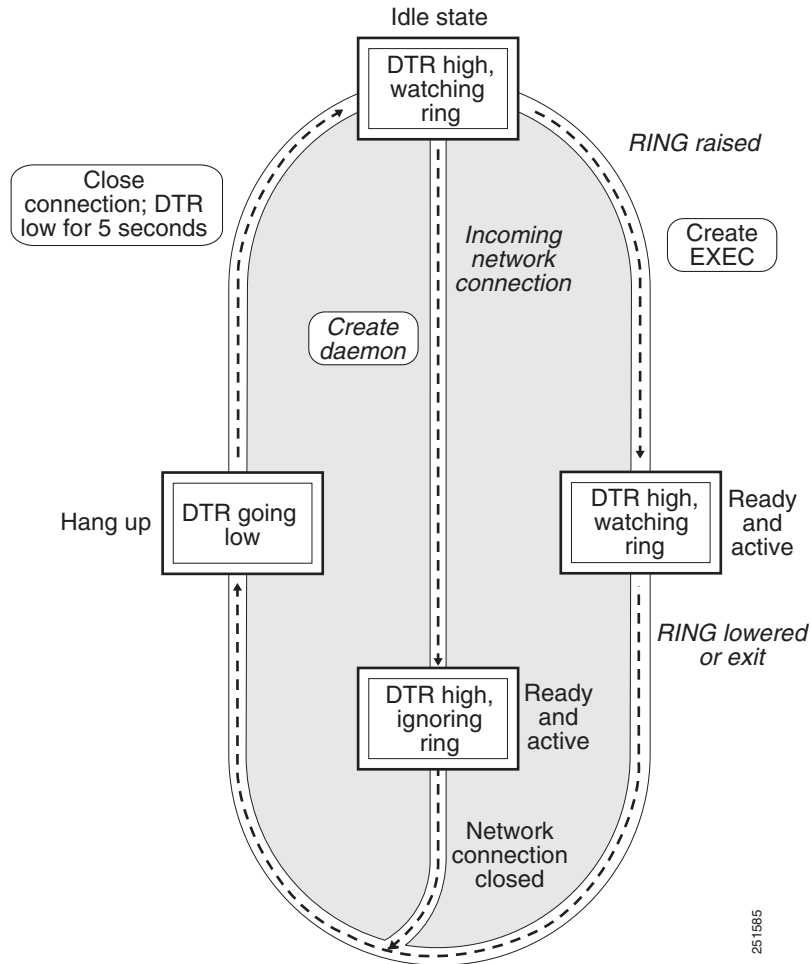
Idle state

DTR high, watching ring

RING raised

Close connection; DTR low for 5 seconds

Incoming network connection

Create EXEC

Create daemon

Hang up

DTR going low

DTR high, watching ring

Ready and active

RING lowered or exit

DTR high, ignoring ring

Ready and active

Network connection closed

251585